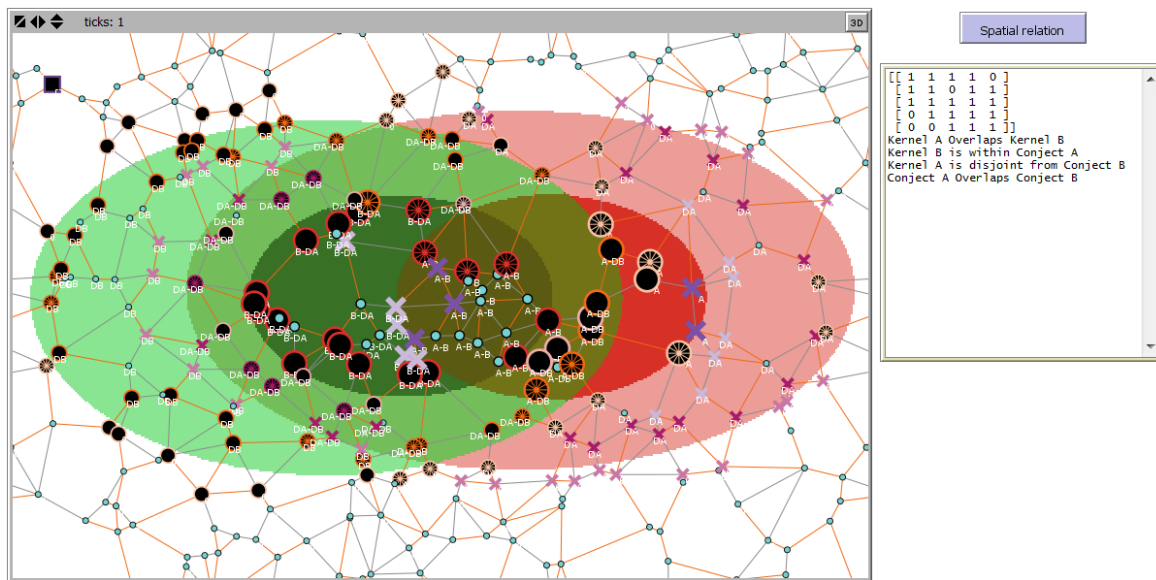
ticks: 1

3D

Spatial relation

[[ 1 1 1 1 0]
[ 1 1 0 1 1]
[ 1 1 1 1 1]
[ 0 1 1 1 1]
[ 0 0 1 1 1]]
Kernel A Overlaps Kernel B
Kernel B is within Conject A
Kernel A is disjoint from Conject B
Conject A Overlaps Conject B

DA-DB DB DA B-DA A-B A-DB A DA-DB DB DA B-DA A-B A-DB A